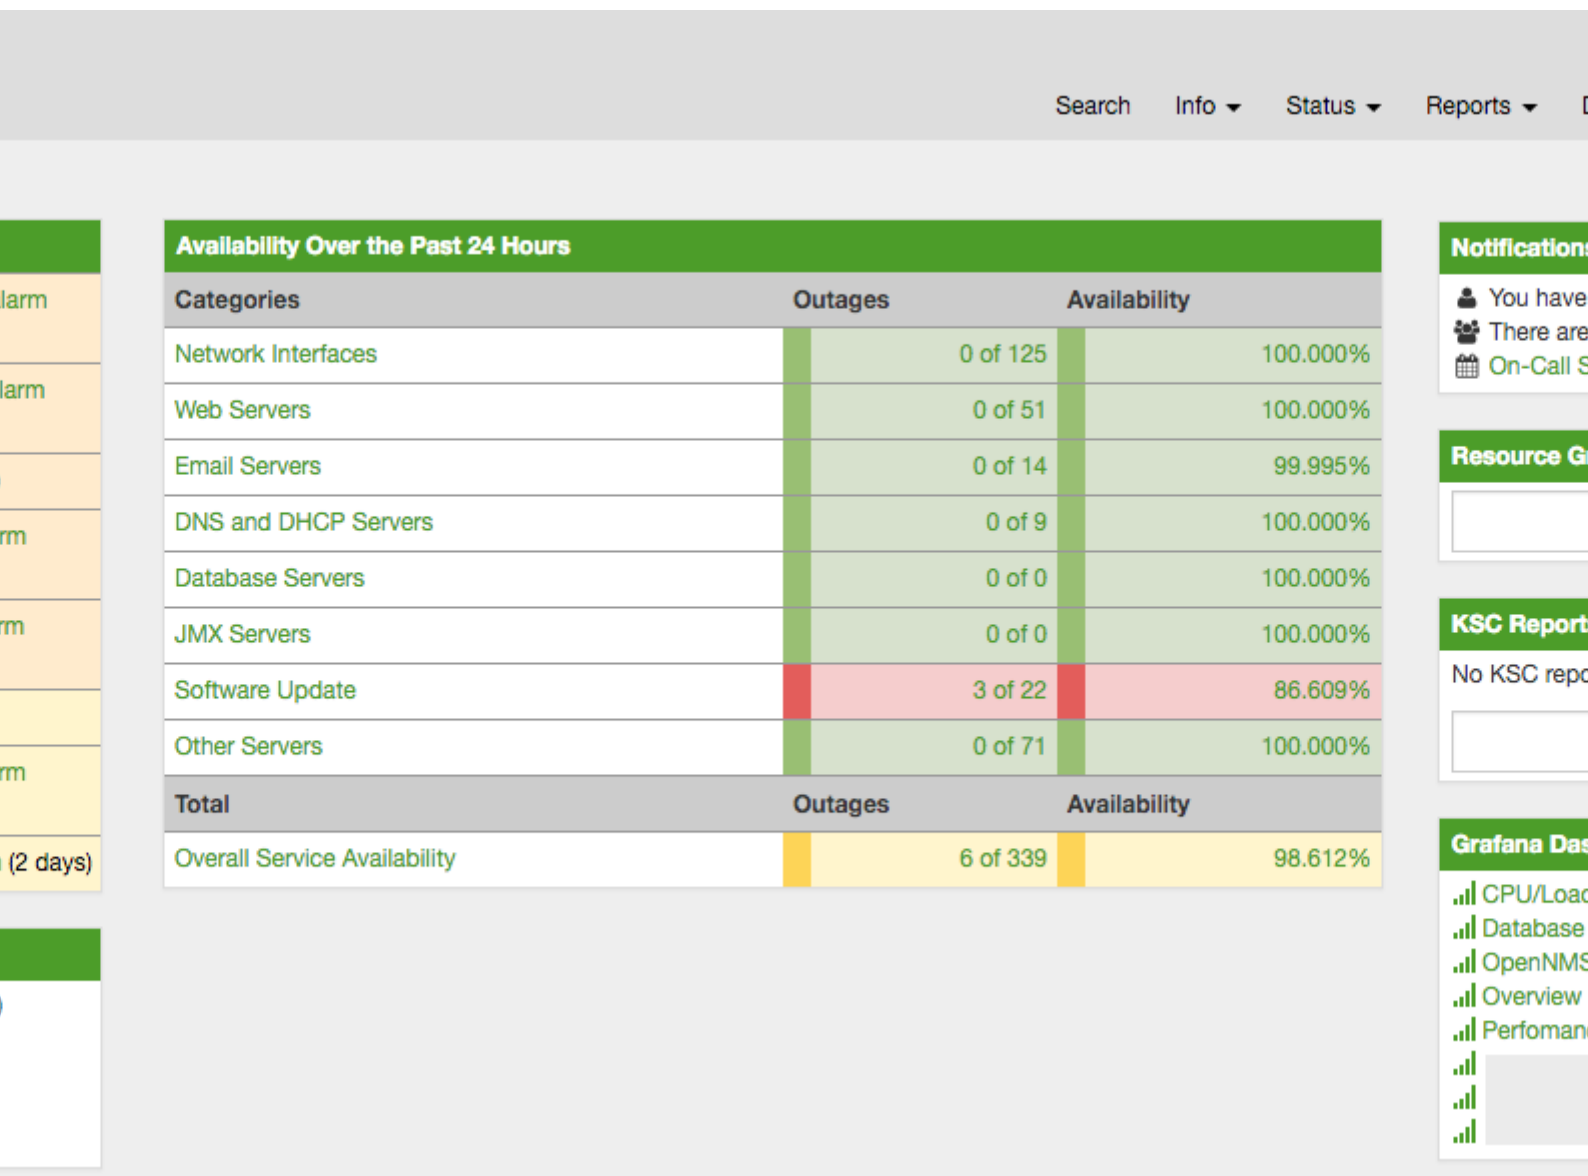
Search Info Status Reports

larm

larm

rm

rm

rm

(2 days)

Availability Over the Past 24 Hours

| Categories | Outages | Availability |
|---|---|---|
| Network Interfaces | 0 of 125 | 100.000% |
| Web Servers | 0 of 51 | 100.000% |
| Email Servers | 0 of 14 | 99.995% |
| DNS and DHCP Servers | 0 of 9 | 100.000% |
| Database Servers | 0 of 0 | 100.000% |
| JMX Servers | 0 of 0 | 100.000% |
| Software Update | 3 of 22 | 86.609% |
| Other Servers | 0 of 71 | 100.000% |
| Total | Outages | Availability |
| Overall Service Availability | 6 of 339 | 98.612% |

Notifications
You have
There are
On-Call S

Resource G

KSC Report
No KSC repo

Grafana Das
CPU/Load
Database
OpenNMS
Overview
Perfoman